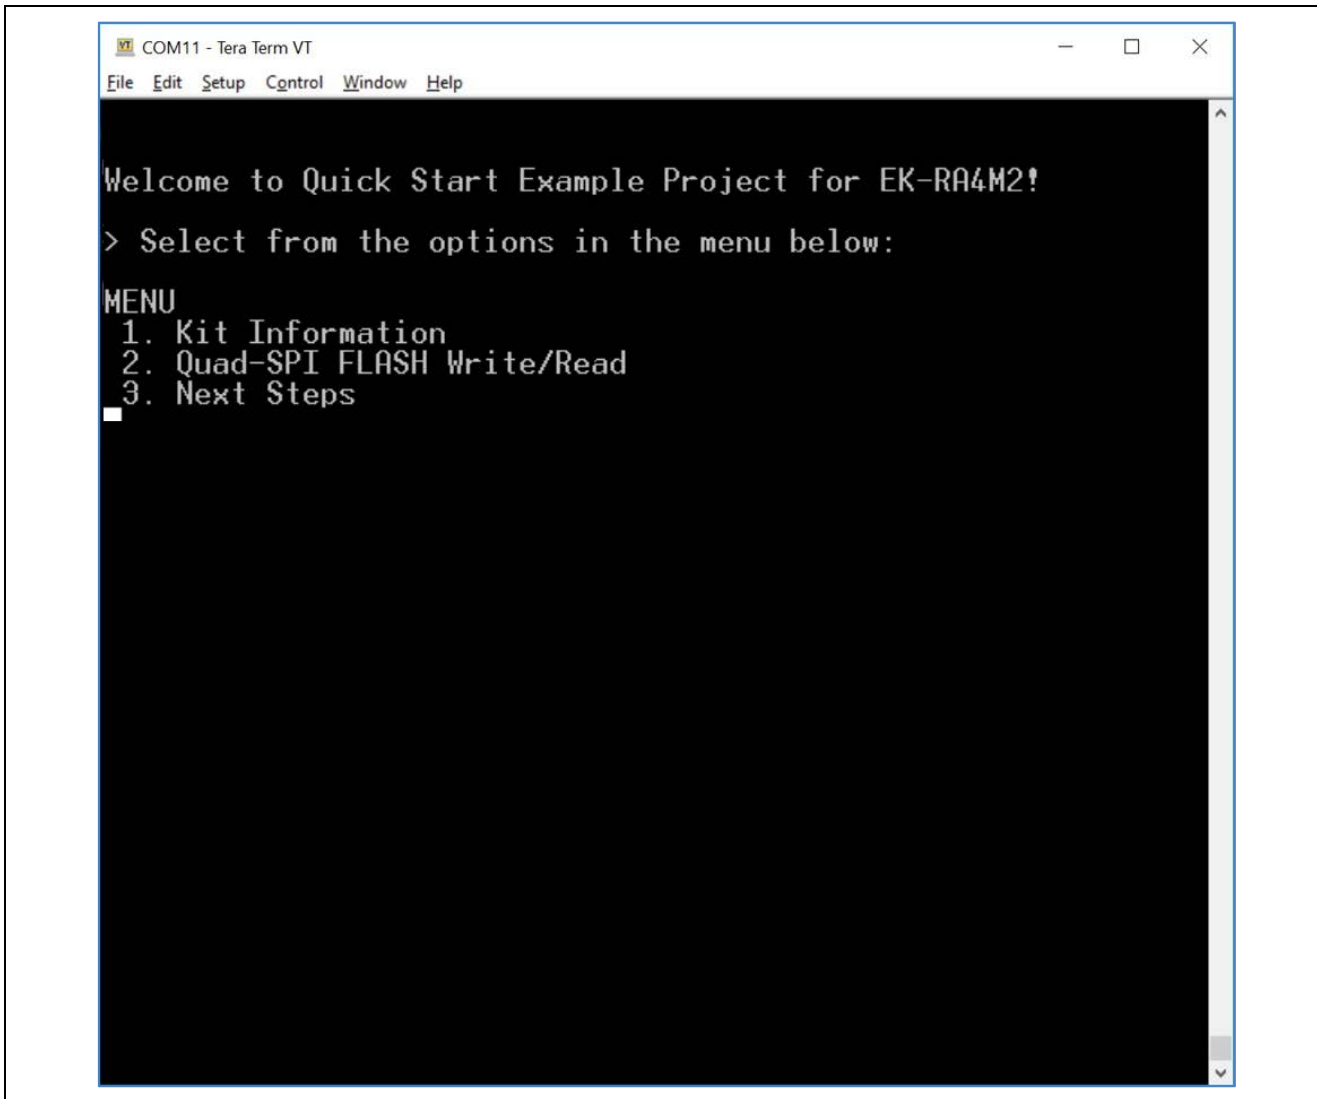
VT COM11 - Tera Term VT

File Edit Setup Control Window Help

Welcome to Quick Start Example Project for EK-RA4M2!

> Select from the options in the menu below:

MENU
1. Kit Information
2. Quad-SPI FLASH Write/Read
3. Next Steps